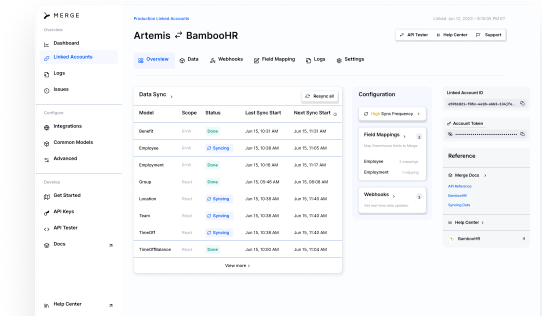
MERGE

Overview

Dashboard

Linked Accounts

Logs

Issues

Configure

Integrations

Common Models

Advanced

Develop

Get Started

API Keys

API Tester

Docs

Help Center

Production Linked Accounts

Linked Jan 12, 2023 • 8:19:38 PM PST

Artemis ⇄ BambooHR

API Tester

Help Center

Support

Overview

Data

Webhooks

Field Mapping

Logs

Settings

Data Sync

Resync all

| Model | Scope | Status | Last Sync Start | Next Sync Start |
|---|---|---|---|---|
| Benefit | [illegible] | Done | Jun 15, 10:31 AM | Jun 15, 11:31 AM |
| Employee | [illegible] | Syncing | Jun 15, 10:28 AM | Jun 15, 11:05 AM |
| Employment | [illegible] | Done | Jun 15, 10:16 AM | Jun 15, 11:17 AM |
| Group | Read | Done | Jun 15, 09:46 AM | Jun 15, 09:08 AM |
| Location | Read | Syncing | Jun 15, 10:38 AM | Jun 15, 11:40 AM |
| Team | Read | Syncing | Jun 15, 10:38 AM | Jun 15, 11:40 AM |
| TimeOff | Read | Syncing | Jun 15, 10:38 AM | Jun 15, 11:40 AM |
| TimeOffBalance | Read | Done | Jun 15, 10:09 AM | Jun 15, 11:04 AM |

View more

Configuration

High Sync Frequency

Field Mappings

Map Unmerged fields to Merge

Employee 3 mappings

Employment 1 mapping

Webhooks

Get real-time data updates

Linked Account ID

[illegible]

Account Token

Reference

Merge Docs

API Reference

BambooHR

Syncing Data

Help Center

BambooHR